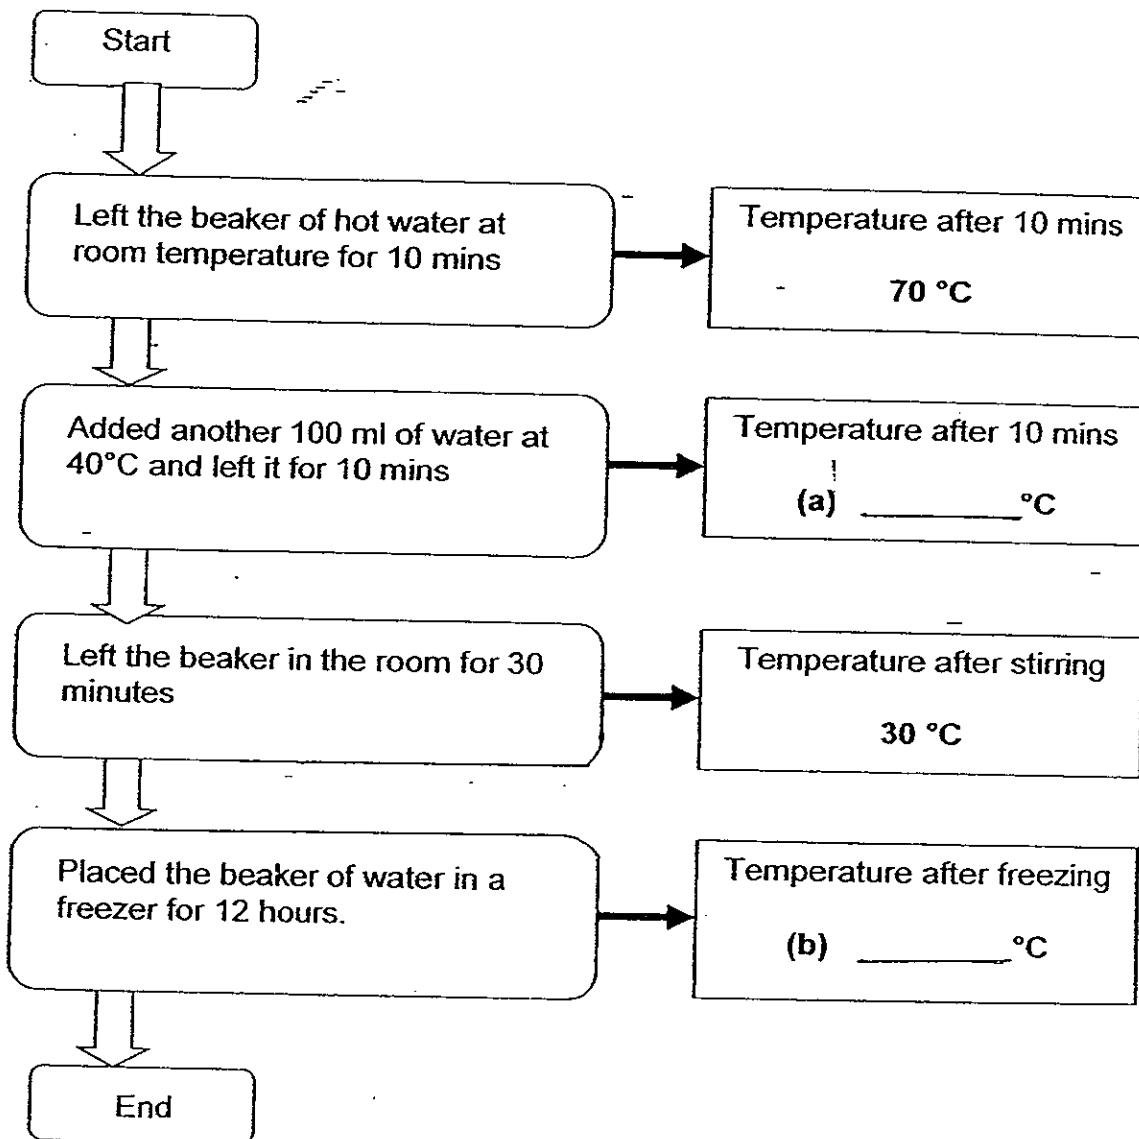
Start

Left the beaker of hot water at room temperature for 10 mins

Temperature after 10 mins

70 °C

Added another 100 ml of water at 40°C and left it for 10 mins

Temperature after 10 mins

(a) ________ °C

Left the beaker in the room for 30 minutes

Temperature after stirring

30 °C

Placed the beaker of water in a freezer for 12 hours.

Temperature after freezing

(b) ________ °C

End